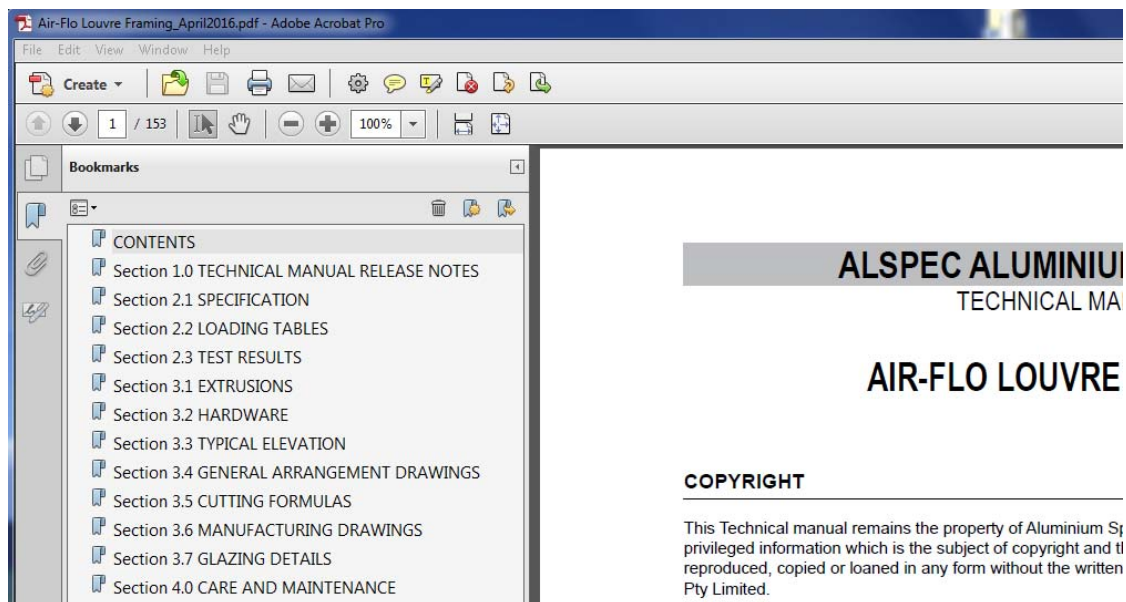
Air-Flo Louvre Framing_April2016.pdf - Adobe Acrobat Pro

File Edit View Window Help

Create

1 / 153

100%

Bookmarks

CONTENTS
Section 1.0 TECHNICAL MANUAL RELEASE NOTES
Section 2.1 SPECIFICATION
Section 2.2 LOADING TABLES
Section 2.3 TEST RESULTS
Section 3.1 EXTRUSIONS
Section 3.2 HARDWARE
Section 3.3 TYPICAL ELEVATION
Section 3.4 GENERAL ARRANGEMENT DRAWINGS
Section 3.5 CUTTING FORMULAS
Section 3.6 MANUFACTURING DRAWINGS
Section 3.7 GLAZING DETAILS
Section 4.0 CARE AND MAINTENANCE

ALSPEC ALUMINIU
TECHNICAL MA

AIR-FLO LOUVRE

COPYRIGHT

This Technical manual remains the property of Aluminium Sp privileged information which is the subject of copyright and th reproduced, copied or loaned in any form without the written Pty Limited.